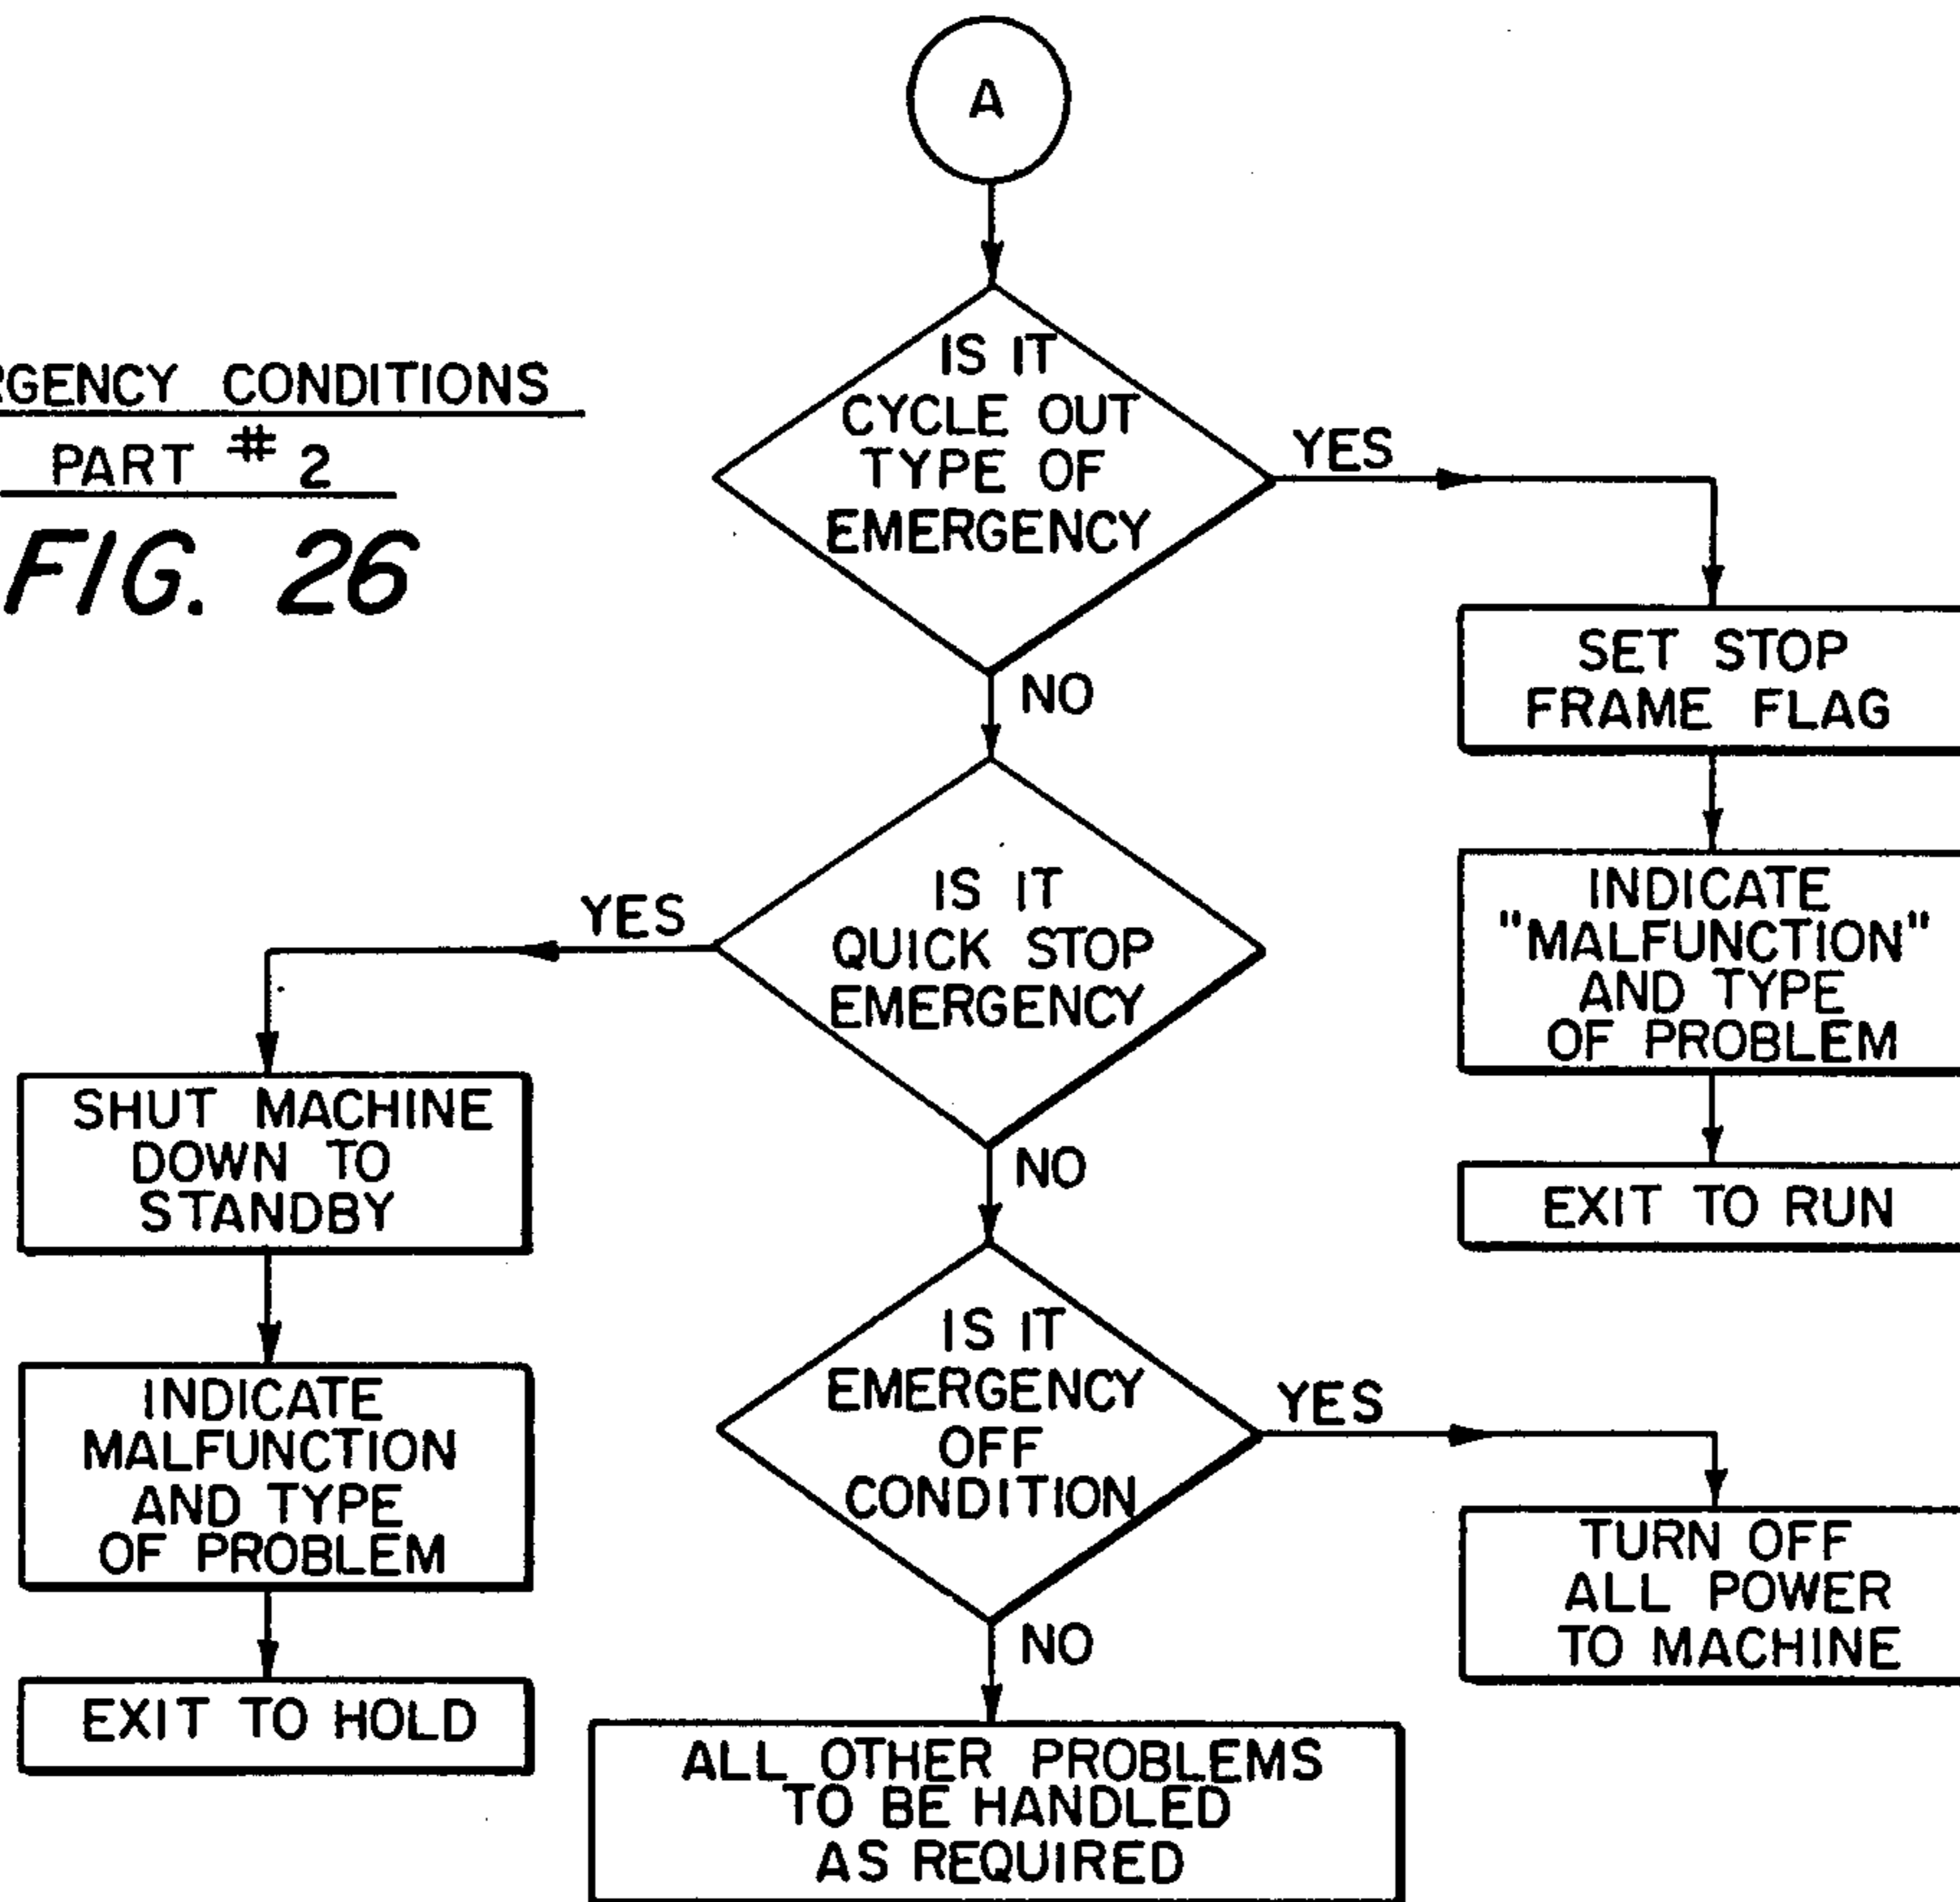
RGENCY CONDITIONS
PART # 2
FIG. 26

A

IS IT CYCLE OUT TYPE OF EMERGENCY

YES

SET STOP FRAME FLAG

INDICATE "MALFUNCTION" AND TYPE OF PROBLEM

EXIT TO RUN

NO

IS IT QUICK STOP EMERGENCY

YES

SHUT MACHINE DOWN TO STANDBY

INDICATE MALFUNCTION AND TYPE OF PROBLEM

EXIT TO HOLD

NO

IS IT EMERGENCY OFF CONDITION

YES

TURN OFF ALL POWER TO MACHINE

NO

ALL OTHER PROBLEMS TO BE HANDLED AS REQUIRED